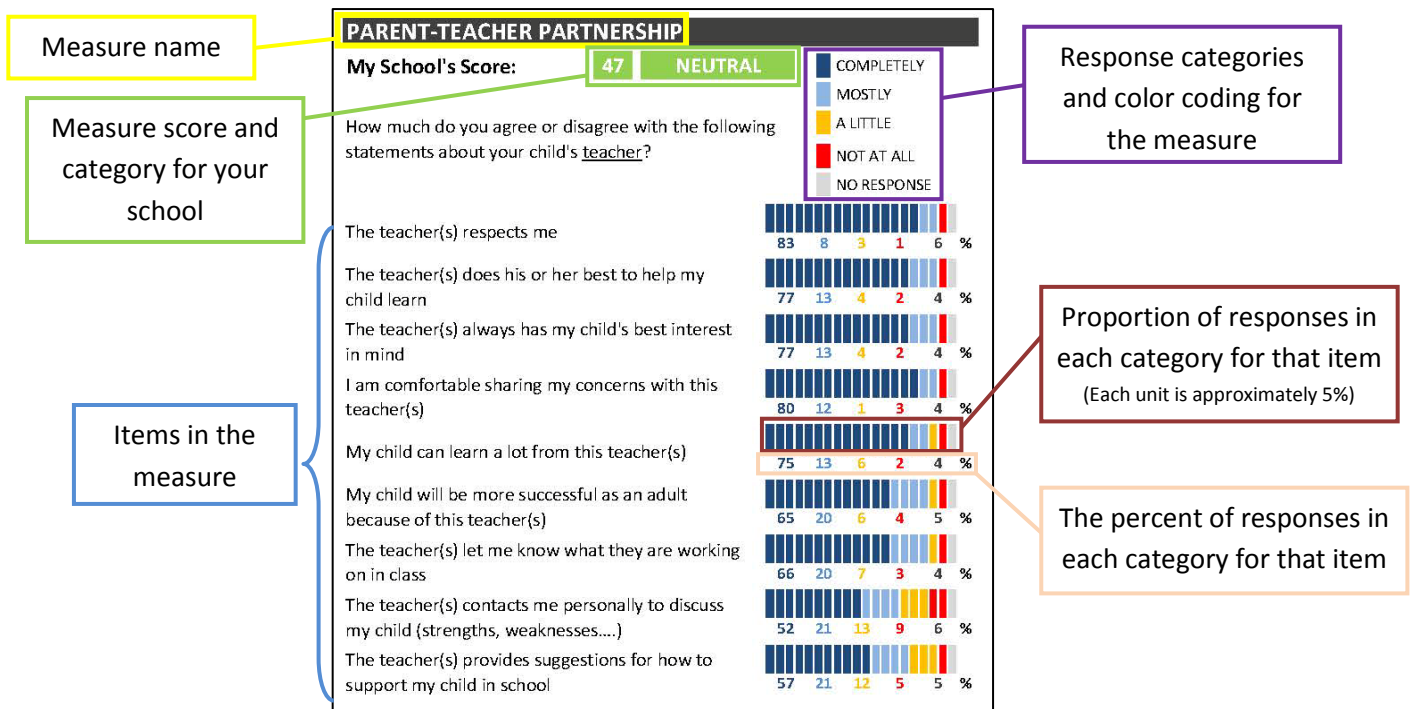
Measure name

PARENT-TEACHER PARTNERSHIP

My School's Score: 47 NEUTRAL

Measure score and category for your school

COMPLETELY
MOSTLY
A LITTLE
NOT AT ALL
NO RESPONSE

Response categories and color coding for the measure

How much do you agree or disagree with the following statements about your child's teacher?

Items in the measure

The teacher(s) respects me
83 8 3 1 6 %

The teacher(s) does his or her best to help my child learn
77 13 4 2 4 %

The teacher(s) always has my child's best interest in mind
77 13 4 2 4 %

I am comfortable sharing my concerns with this teacher(s)
80 12 1 3 4 %

My child can learn a lot from this teacher(s)
75 13 6 2 4 %

My child will be more successful as an adult because of this teacher(s)
65 20 6 4 5 %

The teacher(s) let me know what they are working on in class
66 20 7 3 4 %

The teacher(s) contacts me personally to discuss my child (strengths, weaknesses....)
52 21 13 9 6 %

The teacher(s) provides suggestions for how to support my child in school
57 21 12 5 5 %

Proportion of responses in each category for that item
(Each unit is approximately 5%)

The percent of responses in each category for that item